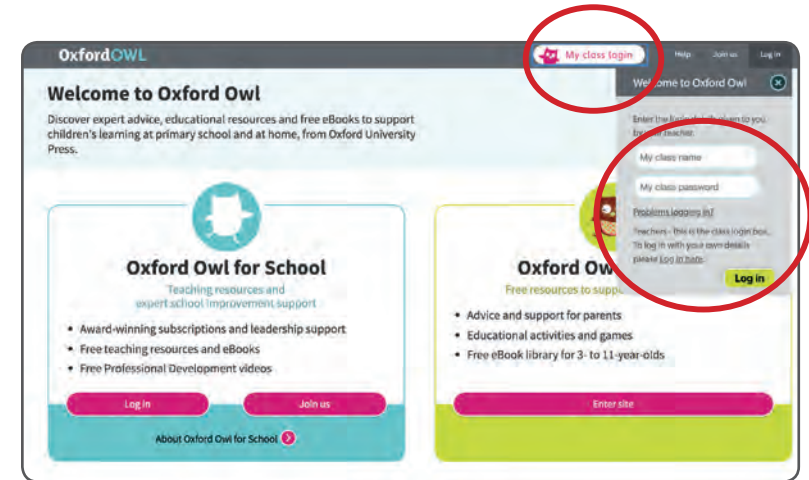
OxfordOWL

My class login

Help

Join us

Log in

Welcome to Oxford Owl

Discover expert advice, educational resources and free eBooks to support children's learning at primary school and at home, from Oxford University Press.

Welcome to Oxford Owl

Enter the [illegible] given to you by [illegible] teacher.

My class name

My class password

Problems logging in?

Teachers - this is the class login box. To log in with your own details please log in here.

Log in

Oxford Owl for School

Teaching resources and expert school improvement support

- Award-winning subscriptions and leadership support
- Free teaching resources and eBooks
- Free Professional Development videos

Log in

Join us

About Oxford Owl for School

Oxford Ow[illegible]

Free resources to supp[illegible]

- Advice and support for parents
- Educational activities and games
- Free eBook library for 3- to 11-year-olds

Enter site